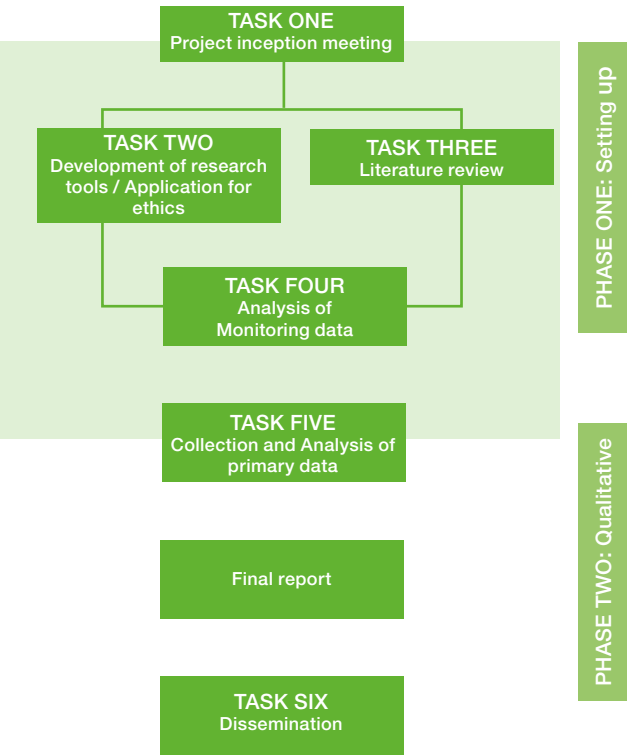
TASK ONE
Project inception meeting

TASK TWO
Development of research tools / Application for ethics

TASK THREE
Literature review

TASK FOUR
Analysis of Monitoring data

TASK FIVE
Collection and Analysis of primary data

Final report

TASK SIX
Dissemination

PHASE ONE: Setting up

PHASE TWO: Qualitative